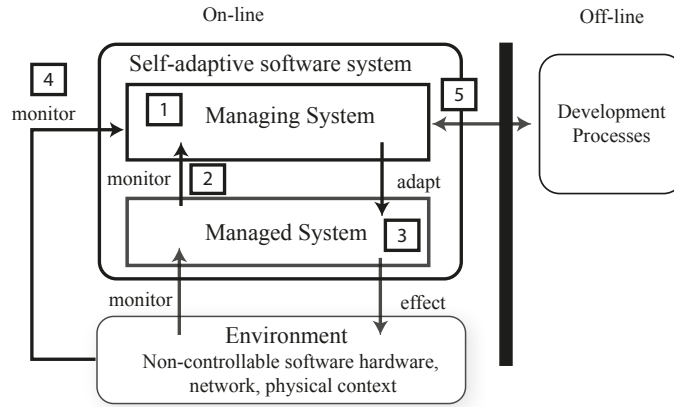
On-line

Off-line

Self-adaptive software system

4

monitor

1

Managing System

5

Development Processes

monitor

2

adapt

Managed System

3

monitor

effect

Environment
Non-controllable software hardware, network, physical context